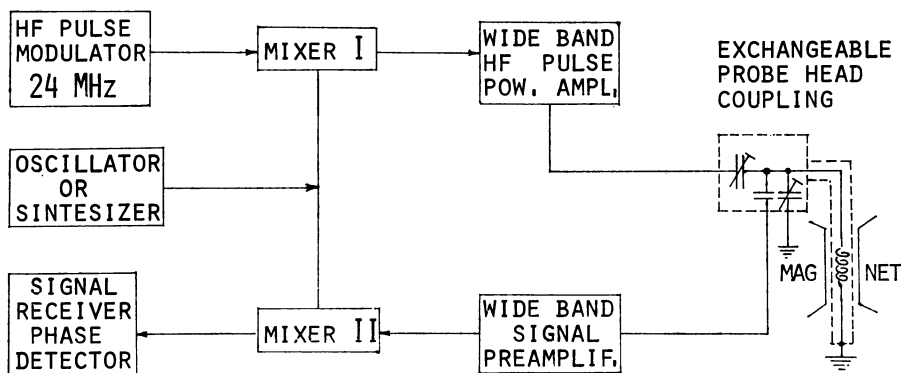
HF PULSE MODULATOR 24 MHz

MIXER I

WIDE BAND HF PULSE POW. AMPL.

EXCHANGEABLE PROBE HEAD COUPLING

OSCILLATOR OR SINTESIZER

SIGNAL RECEIVER PHASE DETECTOR

MIXER II

WIDE BAND SIGNAL PREAMPLIF.

MAG

NET